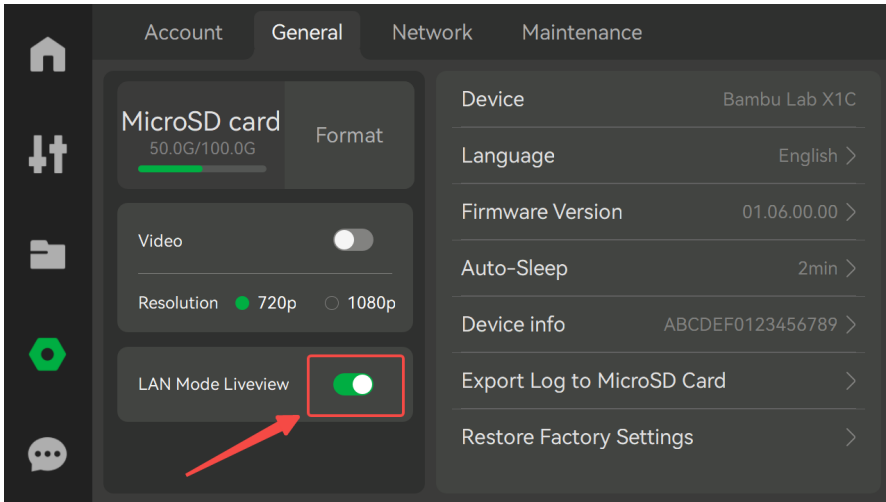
Account General Network Maintenance

MicroSD card
50.0G/100.0G

Format

Video

Resolution 720p 1080p

LAN Mode Liveview

Device Bambu Lab X1C

Language English

Firmware Version 01.06.00.00

Auto-Sleep 2min

Device info ABCDEF0123456789

Export Log to MicroSD Card

Restore Factory Settings